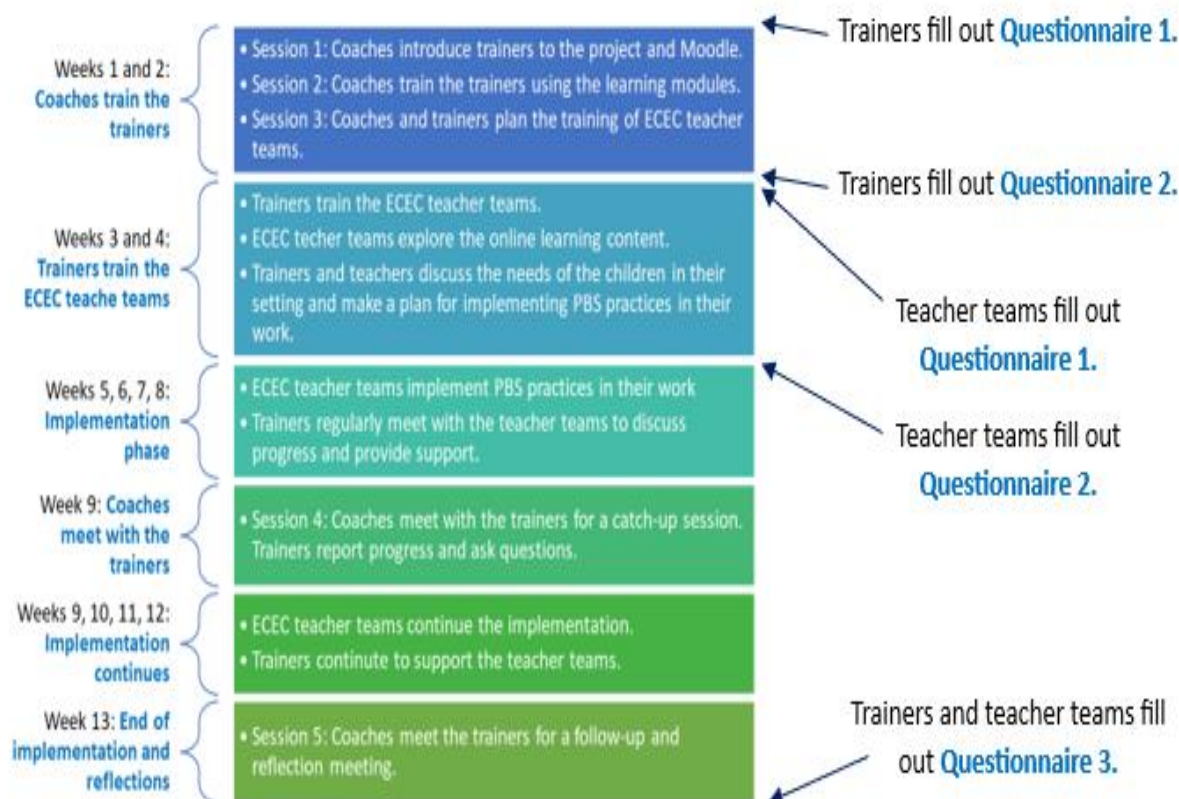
Weeks 1 and 2: Coaches train the trainers

• Session 1: Coaches introduce trainers to the project and Moodle.
• Session 2: Coaches train the trainers using the learning modules.
• Session 3: Coaches and trainers plan the training of ECEC teacher teams.

Trainers fill out Questionnaire 1.

Trainers fill out Questionnaire 2.

Weeks 3 and 4: Trainers train the ECEC teache teams

• Trainers train the ECEC teacher teams.
• ECEC techer teams explore the online learning content.
• Trainers and teachers discuss the needs of the children in their setting and make a plan for implementing PBS practices in their work.

Teacher teams fill out Questionnaire 1.

Weeks 5, 6, 7, 8: Implementation phase

• ECEC teacher teams implement PBS practices in their work
• Trainers regularly meet with the teacher teams to discuss progress and provide support.

Teacher teams fill out Questionnaire 2.

Week 9: Coaches meet with the trainers

• Session 4: Coaches meet with the trainers for a catch-up session. Trainers report progress and ask questions.

Weeks 9, 10, 11, 12: Implementation continues

• ECEC teacher teams continue the implementation.
• Trainers contitnute to support the teacher teams.

Week 13: End of implementation and reflections

• Session 5: Coaches meet the trainers for a follow-up and reflection meeting.

Trainers and teacher teams fill out Questionnaire 3.